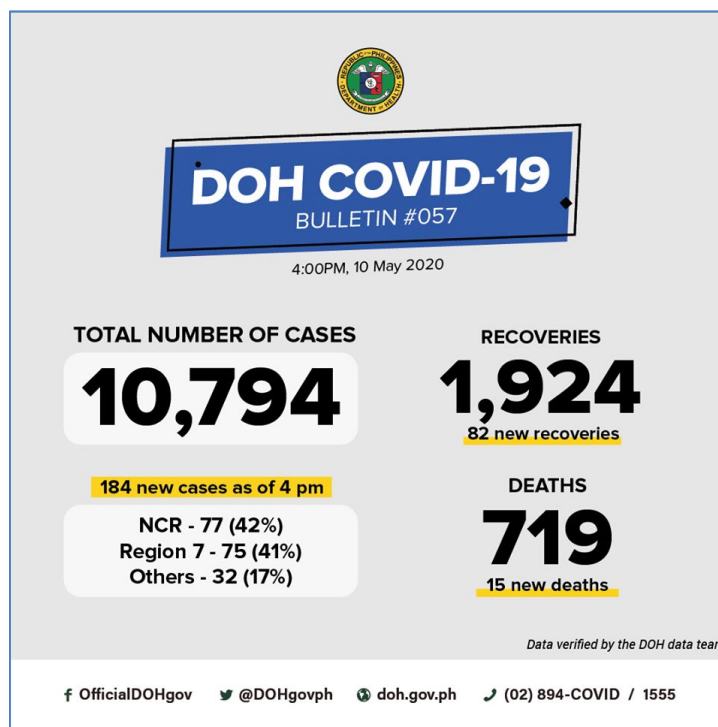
REPUBLIC OF THE PHILIPPINES
DEPARTMENT OF HEALTH

DOH COVID-19
BULLETIN #057

4:00PM, 10 May 2020

TOTAL NUMBER OF CASES
10,794

184 new cases as of 4 pm

NCR - 77 (42%)
Region 7 - 75 (41%)
Others - 32 (17%)

RECOVERIES
1,924
82 new recoveries

DEATHS
719
15 new deaths

Data verified by the DOH data tear

OfficialDOHgov @DOHgovph doh.gov.ph (02) 894-COVID / 1555